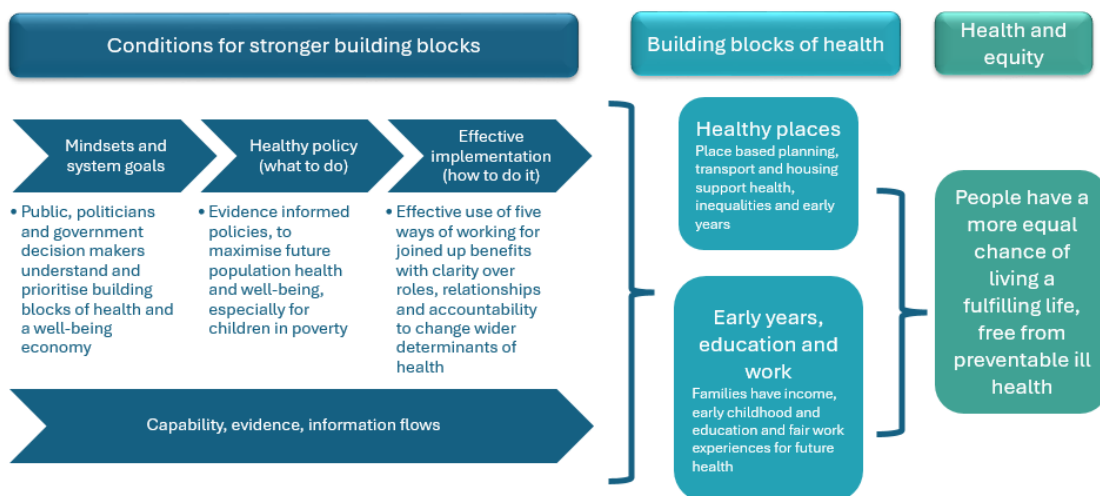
Conditions for stronger building blocks

Building blocks of health

Health and equity

Mindsets and system goals

Healthy policy (what to do)

Effective implementation (how to do it)

• Public, politicians and government decision makers understand and prioritise building blocks of health and a well-being economy

• Evidence informed policies, to maximise future population health and well-being, especially for children in poverty

• Effective use of five ways of working for joined up benefits with clarity over roles, relationships and accountability to change wider determinants of health

Capability, evidence, information flows

Healthy places
Place based planning, transport and housing support health, inequalities and early years

Early years, education and work
Families have income, early childhood and education and fair work experiences for future health

People have a more equal chance of living a fulfilling life, free from preventable ill health